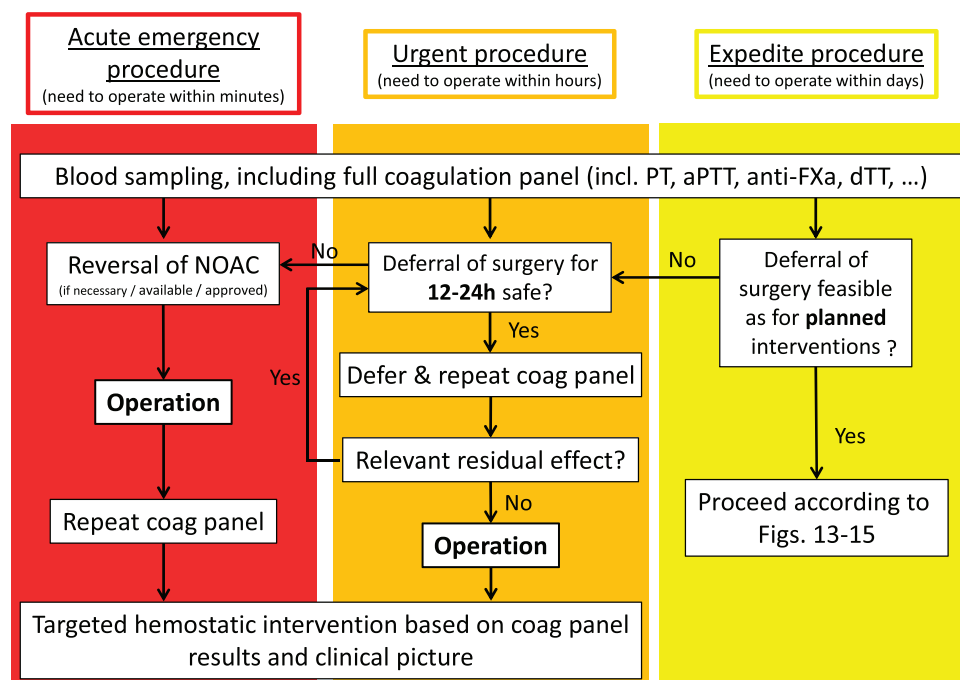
Acute emergency procedure
(need to operate within minutes)

Urgent procedure
(need to operate within hours)

Expedite procedure
(need to operate within days)

Blood sampling, including full coagulation panel (incl. PT, aPTT, anti-FXa, dTT, …)

Reversal of NOAC
(if necessary / available / approved)

No

Deferral of surgery for **12-24h** safe?

No

Deferral of surgery feasible as for **planned** interventions ?

Yes

Yes

Defer & repeat coag panel

**Operation**

Relevant residual effect?

Yes

Proceed according to Figs. 13-15

No

Repeat coag panel

**Operation**

Targeted hemostatic intervention based on coag panel results and clinical picture